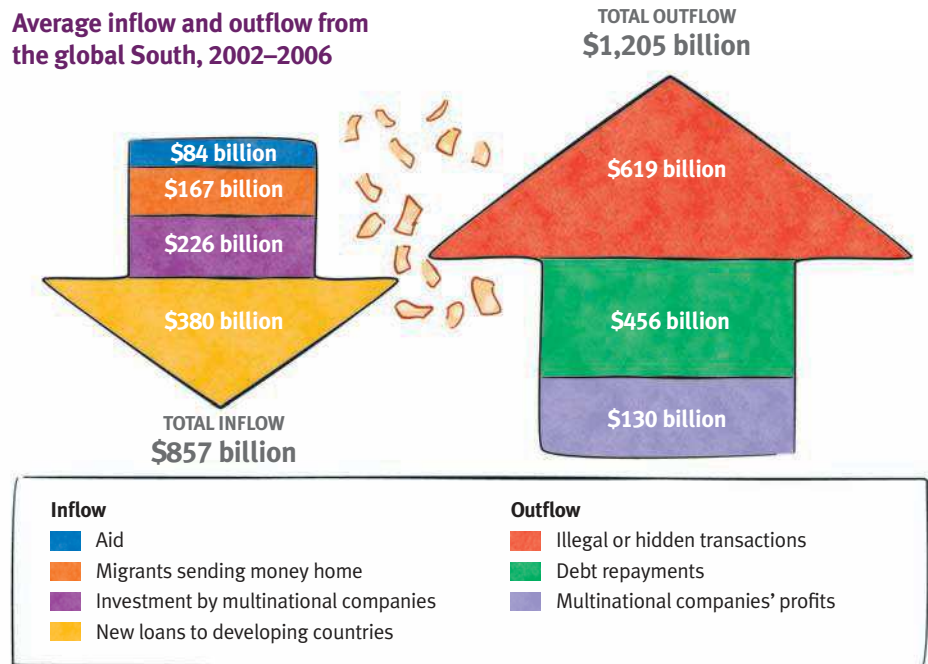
Average inflow and outflow from the global South, 2002–2006

TOTAL OUTFLOW
$1,205 billion

$84 billion
$167 billion
$226 billion
$380 billion

TOTAL INFLOW
$857 billion

$619 billion
$456 billion
$130 billion

Inflow
Aid
Migrants sending money home
Investment by multinational companies
New loans to developing countries

Outflow
Illegal or hidden transactions
Debt repayments
Multinational companies' profits